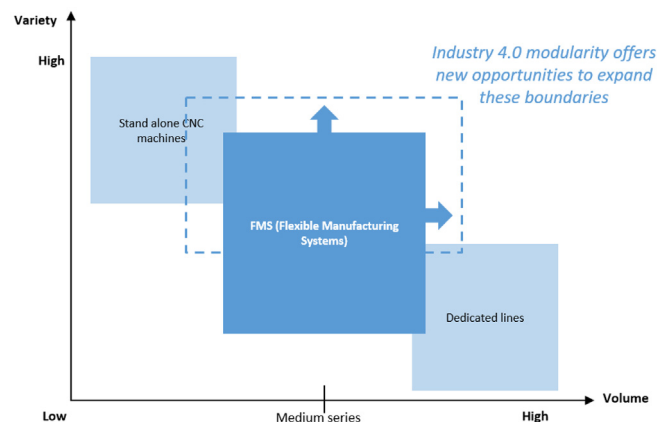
Variety

High

Industry 4.0 modularity offers new opportunities to expand these boundaries

Stand alone CNC machines

FMS (Flexible Manufacturing Systems)

Dedicated lines

Volume

Low

Medium series

High